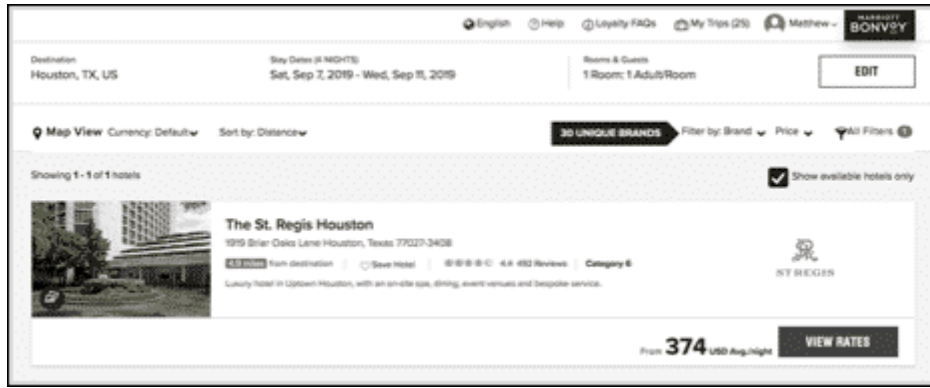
English Help Loyalty FAQs My Trips (25) Matthew MARRIOTT BONVOY

Destination
Houston, TX, US

Stay Dates (4 NIGHTS)
Sat, Sep 7, 2019 - Wed, Sep 11, 2019

Rooms & Guests
1 Room: 1 Adult/Room

EDIT

Map View Currency: Default Sort by: Distance 30 UNIQUE BRANDS Filter by: Brand Price All Filters 1

Showing 1 - 1 of 1 hotels

Show available hotels only

The St. Regis Houston
1919 Briar Oaks Lane Houston, Texas 77027-3408
4.9 miles from destination Save Hotel 4.4 492 Reviews Category 6
Luxury hotel in Uptown Houston, with an on-site spa, dining, event venues and bespoke service.

ST REGIS

From 374 USD Avg./night VIEW RATES